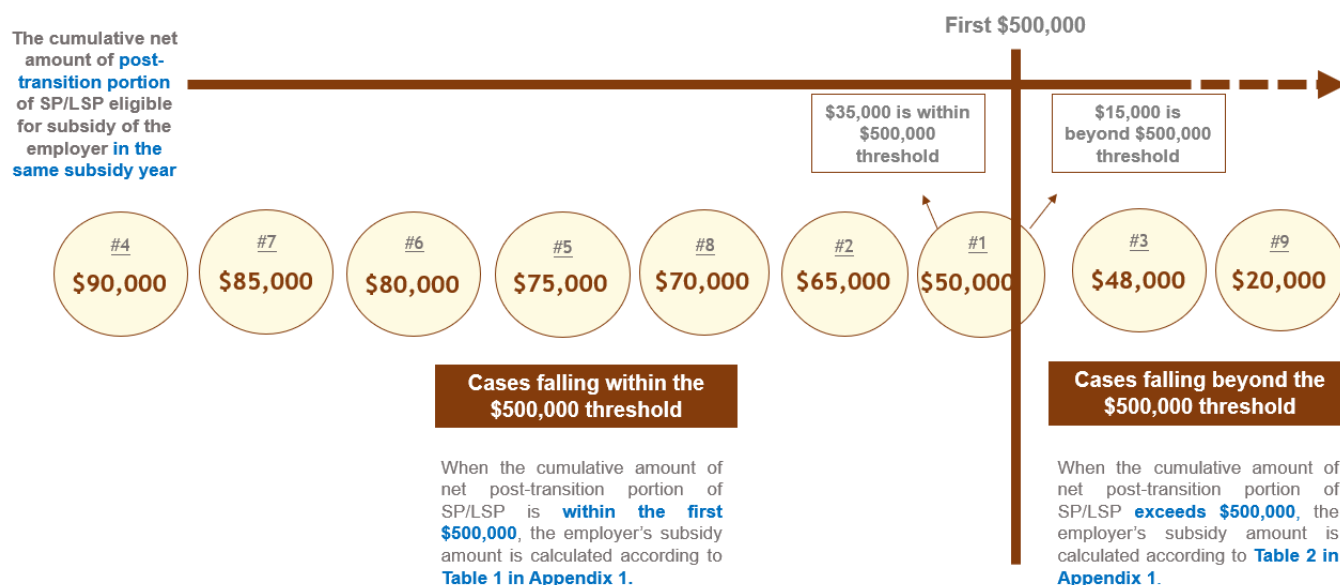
The cumulative net amount of post-transition portion of SP/LSP eligible for subsidy of the employer in the same subsidy year

First $500,000

$35,000 is within $500,000 threshold

$15,000 is beyond $500,000 threshold

#4
$90,000

#7
$85,000

#6
$80,000

#5
$75,000

#8
$70,000

#2
$65,000

#1
$50,000

#3
$48,000

#9
$20,000

Cases falling within the $500,000 threshold

When the cumulative amount of net post-transition portion of SP/LSP is within the first $500,000, the employer's subsidy amount is calculated according to Table 1 in Appendix 1.

Cases falling beyond the $500,000 threshold

When the cumulative amount of net post-transition portion of SP/LSP exceeds $500,000, the employer's subsidy amount is calculated according to Table 2 in Appendix 1.